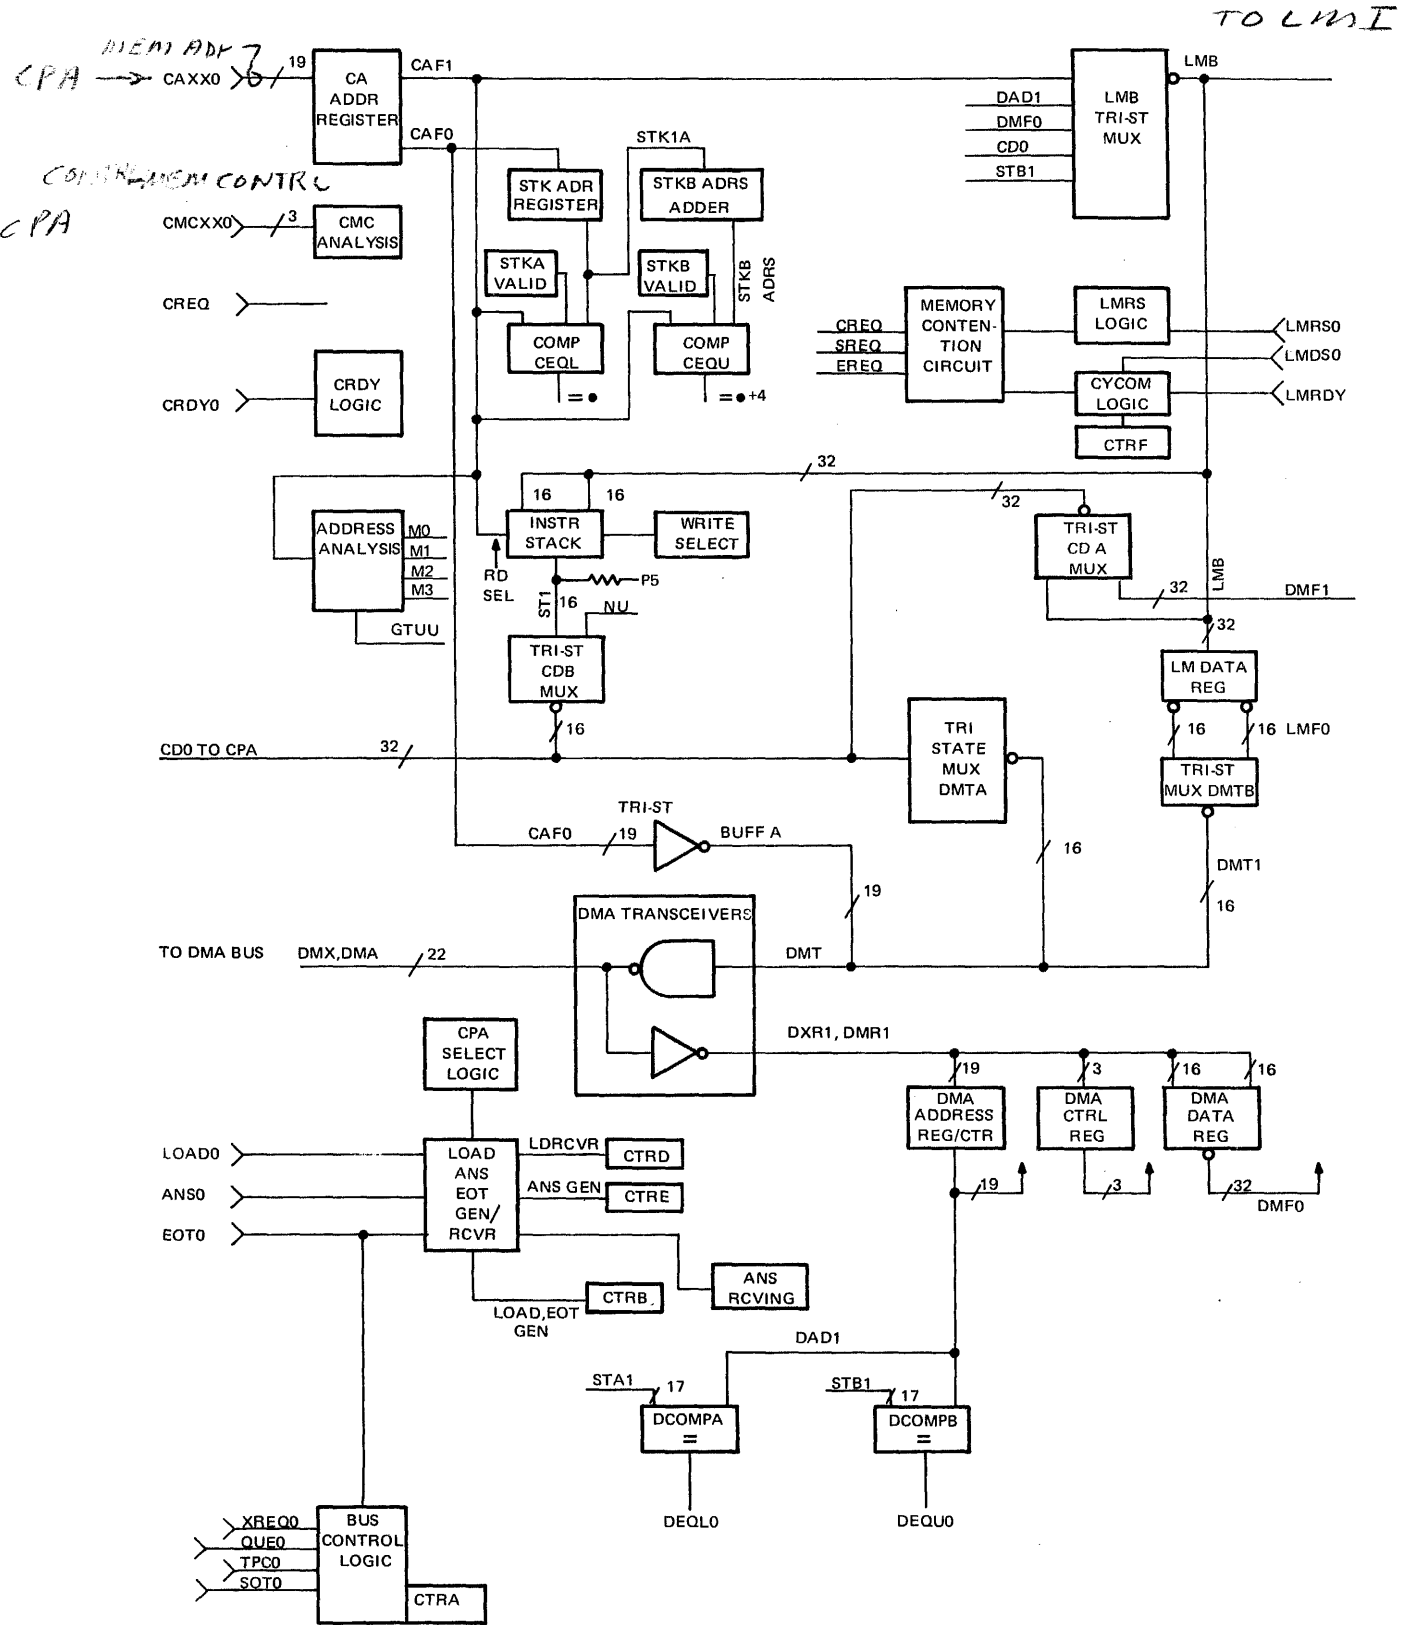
TO LMI

MEM ADR
CPA → CAXX0 19 CA ADDR REGISTER CAF1 CAF0

CONTR MEM CONTRL
CPA CMCXX0 3 CMC ANALYSIS

CREQ

CRDY0 CRDY LOGIC

STK1A
STK ADR REGISTER
STKB ADRS ADDER
STKA VALID
STKB VALID
STKB ADRS
COMP CEQL
COMP CEQU
= •
= • +4

LMB
DAD1
DMF0
CD0
STB1
LMB TRI-ST MUX

CREQ
SREQ
EREQ
MEMORY CONTENTION CIRCUIT
LMRS LOGIC
LMRS0
LMDS0
CYCOM LOGIC
LMRDY
CTRF

32
16 16
ADDRESS ANALYSIS
M0
M1
M2
M3
GTUU
INSTR STACK
RD SEL
WRITE SELECT
P5
ST1 16
NU
TRI-ST CDB MUX
16

32
TRI-ST CD A MUX
32
LMB
DMF1
32
LM DATA REG
16 16 LMF0
TRI-ST MUX DMTB

CD0 TO CPA 32
TRI STATE MUX DMTA
16

TRI-ST
CAF0 19 BUFF A
19
DMT1
16

DMA TRANSCEIVERS
TO DMA BUS DMX,DMA 22 DMT
DXR1, DMR1

CPA SELECT LOGIC
LOAD0
ANS0
EOT0
LOAD ANS EOT GEN/ RCVR
LDRCVR CTRD
ANS GEN CTRE
ANS RCVING
CTRB
LOAD,EOT GEN

19 3 16 16
DMA ADDRESS REG/CTR
DMA CTRL REG
DMA DATA REG
19
3
32
DMF0

DAD1
STA1 17
DCOMPA =
STB1 17
DCOMPB =
DEQL0
DEQU0

XREQ0
QUE0
TPC0
SOT0
BUS CONTROL LOGIC
CTRA